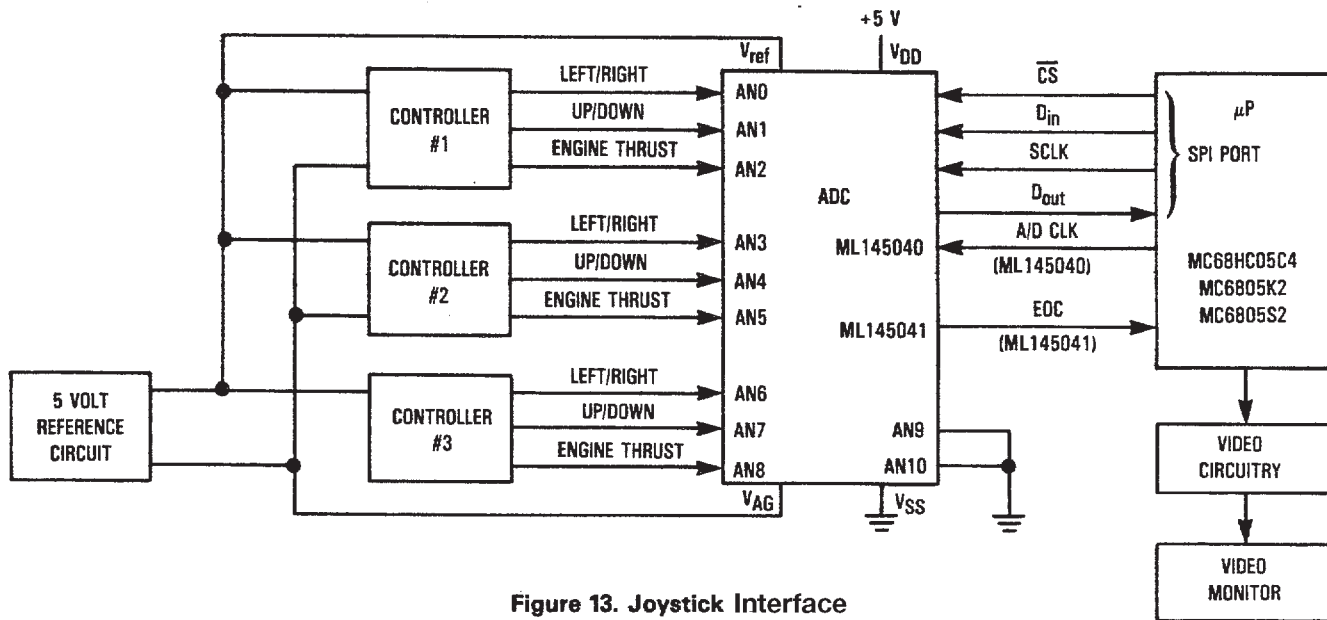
+5 V
$V_{ref}$
$V_{DD}$
CONTROLLER #1
LEFT/RIGHT
UP/DOWN
ENGINE THRUST
AN0
AN1
AN2
$\overline{CS}$
$D_{in}$
SCLK
$D_{out}$
$\mu P$
SPI PORT
ADC
CONTROLLER #2
LEFT/RIGHT
UP/DOWN
ENGINE THRUST
AN3
AN4
AN5
ML145040
A/D CLK
(ML145040)
MC68HC05C4
MC6805K2
MC6805S2
ML145041
EOC
(ML145041)
5 VOLT REFERENCE CIRCUIT
CONTROLLER #3
LEFT/RIGHT
UP/DOWN
ENGINE THRUST
AN6
AN7
AN8
AN9
AN10
$V_{AG}$
$V_{SS}$
VIDEO CIRCUITRY
VIDEO MONITOR

Figure 13. Joystick Interface